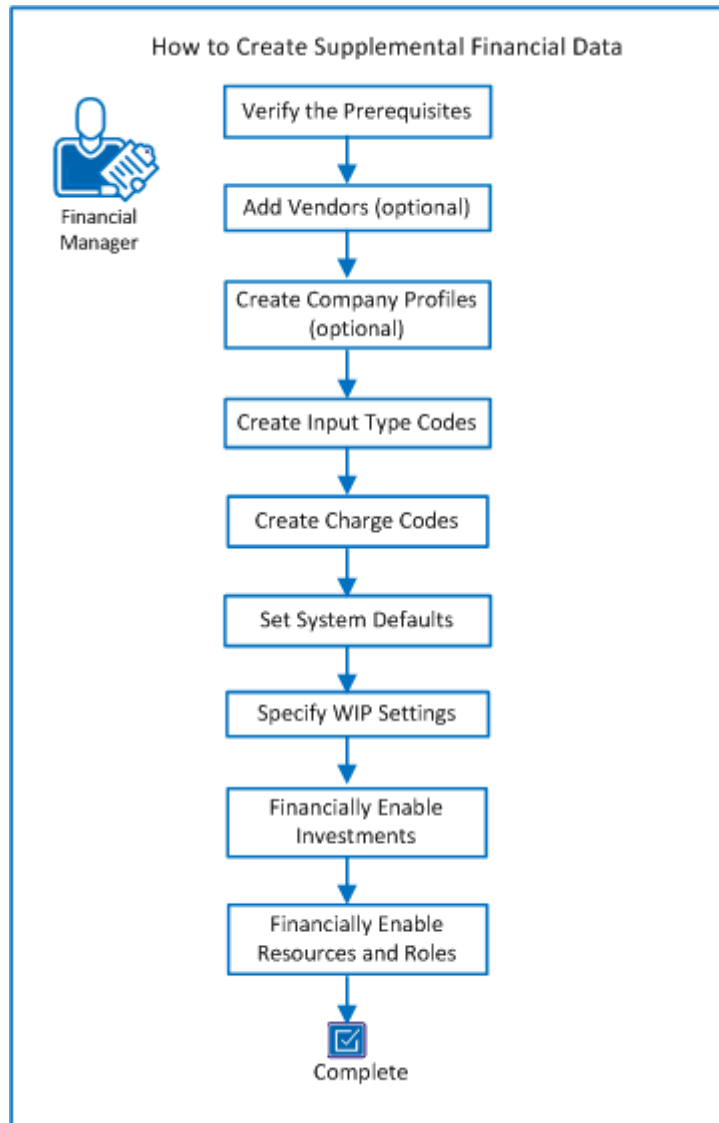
How to Create Supplemental Financial Data

Financial Manager

Verify the Prerequisites

Add Vendors (optional)

Create Company Profiles (optional)

Create Input Type Codes

Create Charge Codes

Set System Defaults

Specify WIP Settings

Financially Enable Investments

Financially Enable Resources and Roles

Complete